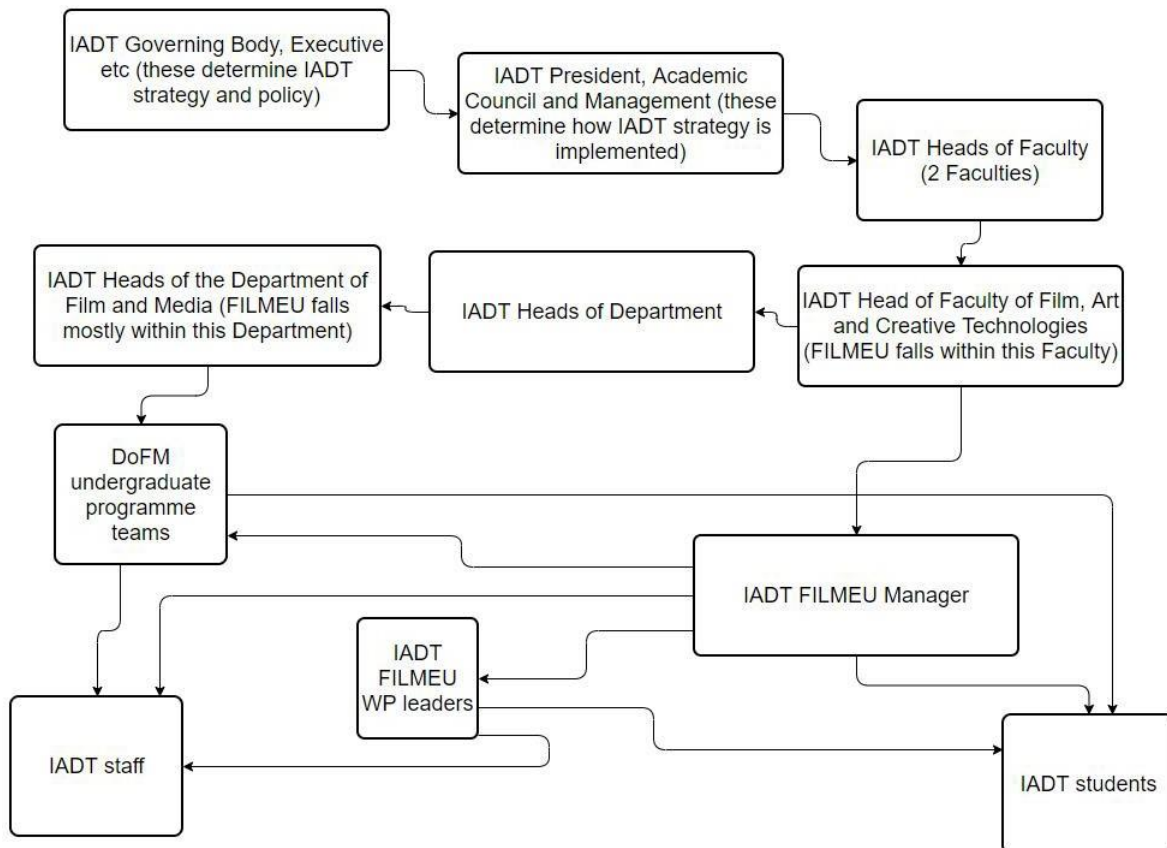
IADT Governing Body, Executive etc (these determine IADT strategy and policy)

IADT President, Academic Council and Management (these determine how IADT strategy is implemented)

IADT Heads of Faculty (2 Faculties)

IADT Heads of the Department of Film and Media (FILMEU falls mostly within this Department)

IADT Heads of Department

IADT Head of Faculty of Film, Art and Creative Technologies (FILMEU falls within this Faculty)

DoFM undergraduate programme teams

IADT FILMEU Manager

IADT FILMEU WP leaders

IADT staff

IADT students